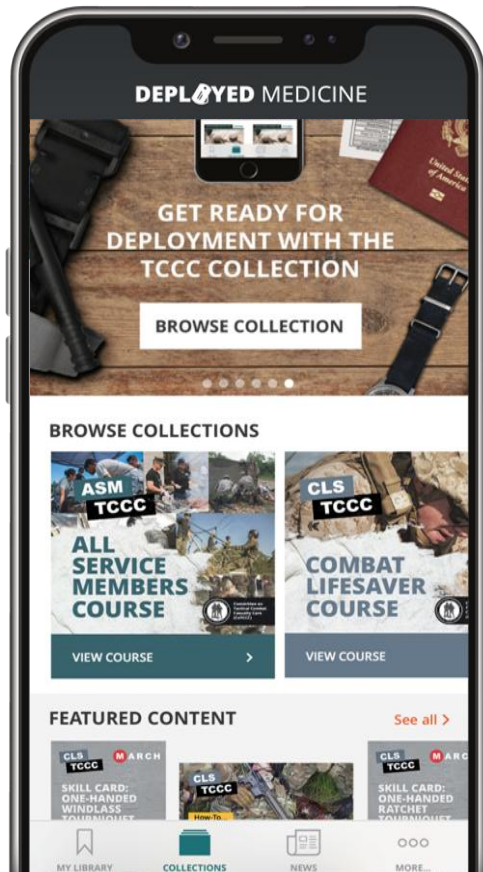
DEPLOYED MEDICINE

United States of America

GET READY FOR DEPLOYMENT WITH THE TCCC COLLECTION

BROWSE COLLECTION

BROWSE COLLECTIONS

ASM
TCCC
ALL SERVICE MEMBERS COURSE

VIEW COURSE >

CLS
TCCC
COMBAT LIFESAVER COURSE

VIEW COURSE

FEATURED CONTENT

See all >

CLS
TCCC
MARCH
SKILL CARD: ONE-HANDED WINDLASS TOURNIQUET

CLS
TCCC
How-To

CLS
TCCC
MARCH
SKILL CARD: ONE-HANDED RATCHET TOURNIQUET

MY LIBRARY
COLLECTIONS
NEWS
MORE...